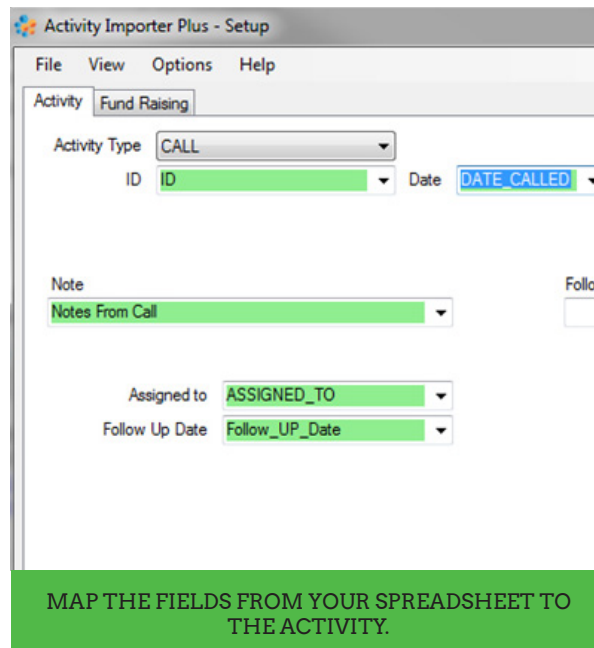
Activity Importer Plus - Setup

File View Options Help

Activity Fund Raising

Activity Type CALL

ID ID

Date DATE_CALLED

Note

Notes From Call

Follo

Assigned to ASSIGNED_TO

Follow Up Date Follow_UP_Date

MAP THE FIELDS FROM YOUR SPREADSHEET TO THE ACTIVITY.